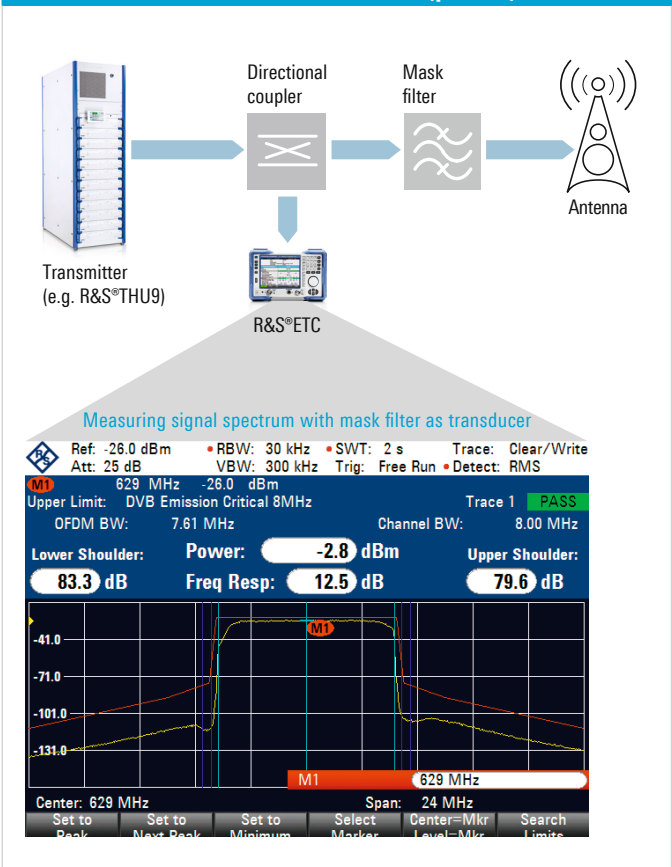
Directional coupler

Mask filter

Antenna

Transmitter (e.g. R&S®THU9)

R&S®ETC

Measuring signal spectrum with mask filter as transducer

Ref: -26.0 dBm
Att: 25 dB
RBW: 30 kHz
VBW: 300 kHz
SWT: 2 s
Trig: Free Run
Trace: Clear/Write
Detect: RMS

M1 629 MHz -26.0 dBm
Upper Limit: DVB Emission Critical 8MHz
Trace 1 PASS
OFDM BW: 7.61 MHz
Channel BW: 8.00 MHz

Lower Shoulder:
83.3 dB
Power: -2.8 dBm
Freq Resp: 12.5 dB
Upper Shoulder:
79.6 dB

-41.0
-71.0
-101.0
-131.0
M1

M1 629 MHz

Center: 629 MHz
Span: 24 MHz

Set to Peak
Set to Next Peak
Set to Minimum
Select Marker
Center=Mkr Level=Mkr
Search Limits